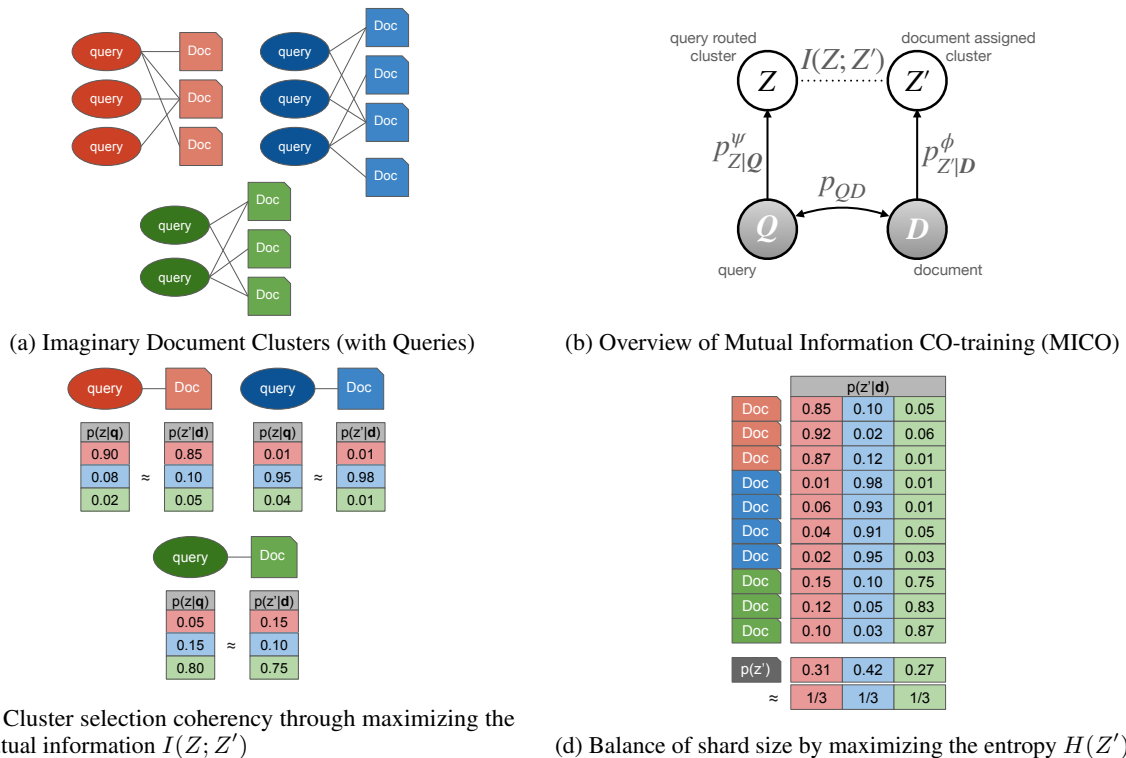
query Doc
query Doc
query Doc
query Doc
query Doc
query Doc
Doc
Doc
query Doc
query Doc
Doc

query routed cluster
$I(Z; Z')$
document assigned cluster
$Z$
$Z'$
$p^{\psi}_{Z|\boldsymbol{Q}}$
$p^{\phi}_{Z'|\boldsymbol{D}}$
$p_{QD}$
$\boldsymbol{Q}$
$\boldsymbol{D}$
query
document

(a) Imaginary Document Clusters (with Queries)

(b) Overview of Mutual Information CO-training (MICO)

query Doc
query Doc

| p(z\|**q**) |
|---|
| 0.90 |
| 0.08 |
| 0.02 |

≈

| p(z'\|**d**) |
|---|
| 0.85 |
| 0.10 |
| 0.05 |

| p(z\|**q**) |
|---|
| 0.01 |
| 0.95 |
| 0.04 |

≈

| p(z'\|**d**) |
|---|
| 0.01 |
| 0.98 |
| 0.01 |

query Doc

| p(z\|**q**) |
|---|
| 0.05 |
| 0.15 |
| 0.80 |

≈

| p(z'\|**d**) |
|---|
| 0.15 |
| 0.10 |
| 0.75 |

Cluster selection coherency through maximizing the tual information $I(Z; Z')$

| | p(z'\|**d**) | | |
|---|---|---|---|
| Doc | 0.85 | 0.10 | 0.05 |
| Doc | 0.92 | 0.02 | 0.06 |
| Doc | 0.87 | 0.12 | 0.01 |
| Doc | 0.01 | 0.98 | 0.01 |
| Doc | 0.06 | 0.93 | 0.01 |
| Doc | 0.04 | 0.91 | 0.05 |
| Doc | 0.02 | 0.95 | 0.03 |
| Doc | 0.15 | 0.10 | 0.75 |
| Doc | 0.12 | 0.05 | 0.83 |
| Doc | 0.10 | 0.03 | 0.87 |

| p(z') | 0.31 | 0.42 | 0.27 |
|---|---|---|---|
| ≈ | 1/3 | 1/3 | 1/3 |

(d) Balance of shard size by maximizing the entropy $H(Z')$